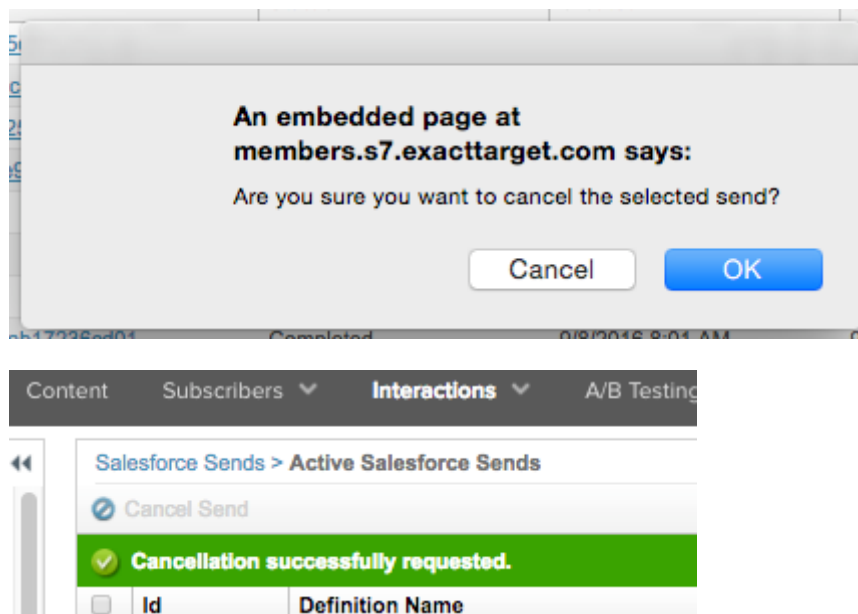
An embedded page at members.s7.exacttarget.com says:

Are you sure you want to cancel the selected send?

Cancel

OK

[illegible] Completed 9/8/2016 8:01 AM

Content Subscribers Interactions A/B Testing

Salesforce Sends > Active Salesforce Sends

Cancel Send

Cancellation successfully requested.

| | Id | Definition Name |
|---|---|---|